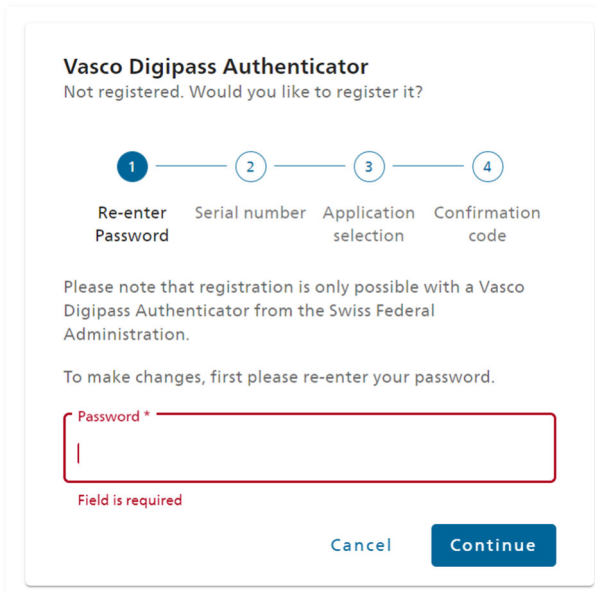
Vasco Digipass Authenticator
Not registered. Would you like to register it?

1 Re-enter Password
2 Serial number
3 Application selection
4 Confirmation code

Please note that registration is only possible with a Vasco Digipass Authenticator from the Swiss Federal Administration.

To make changes, first please re-enter your password.

Password *

Field is required

Cancel Continue